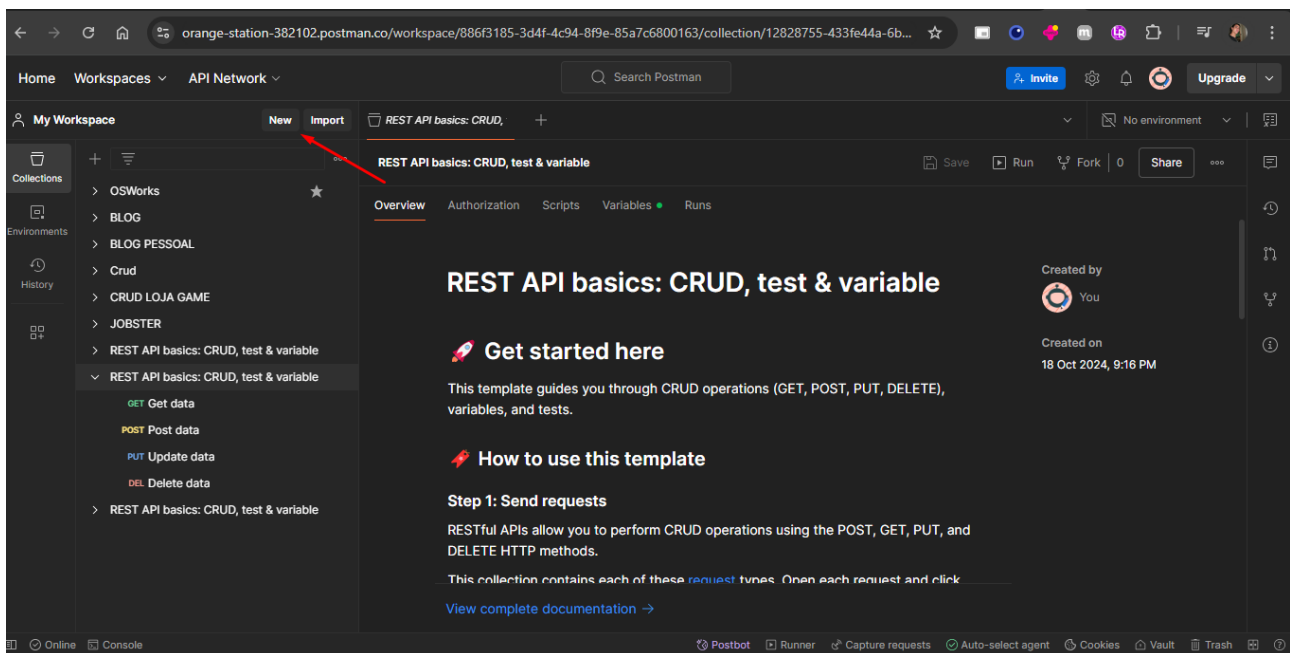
orange-station-382102.postman.co/workspace/886f3185-3d4f-4c94-8f9e-85a7c6800163/collection/12828755-433fe44a-6b...

Home Workspaces API Network

Search Postman

Invite Upgrade

My Workspace New Import

REST API basics: CRUD,

No environment

Collections

Environments

History

OSWorks
BLOG
BLOG PESSOAL
Crud
CRUD LOJA GAME
JOBSTER
REST API basics: CRUD, test & variable
REST API basics: CRUD, test & variable
GET Get data
POST Post data
PUT Update data
DEL Delete data
REST API basics: CRUD, test & variable

REST API basics: CRUD, test & variable

Save Run Fork 0 Share

Overview Authorization Scripts Variables Runs

REST API basics: CRUD, test & variable

Get started here

This template guides you through CRUD operations (GET, POST, PUT, DELETE), variables, and tests.

How to use this template

Step 1: Send requests

RESTful APIs allow you to perform CRUD operations using the POST, GET, PUT, and DELETE HTTP methods.

This collection contains each of these request types. Open each request and click

View complete documentation →

Created by
You

Created on
18 Oct 2024, 9:16 PM

Online Console

Postbot Runner Capture requests Auto-select agent Cookies Vault Trash